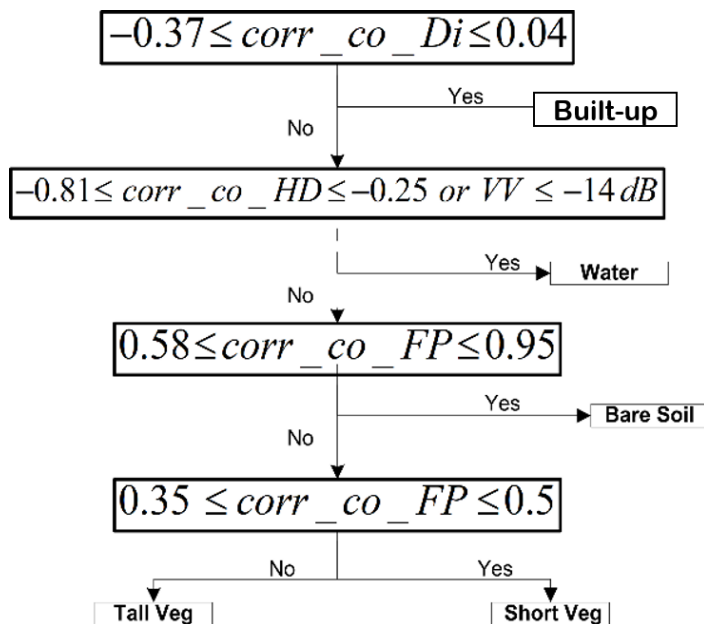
$-0.37 \leq corr\_co\_Di \leq 0.04$

Yes

Built-up

No

$-0.81 \leq corr\_co\_HD \leq -0.25$ or $VV \leq -14\,dB$

Yes

Water

No

$0.58 \leq corr\_co\_FP \leq 0.95$

Yes

Bare Soil

No

$0.35 \leq corr\_co\_FP \leq 0.5$

No

Yes

Tall Veg

Short Veg